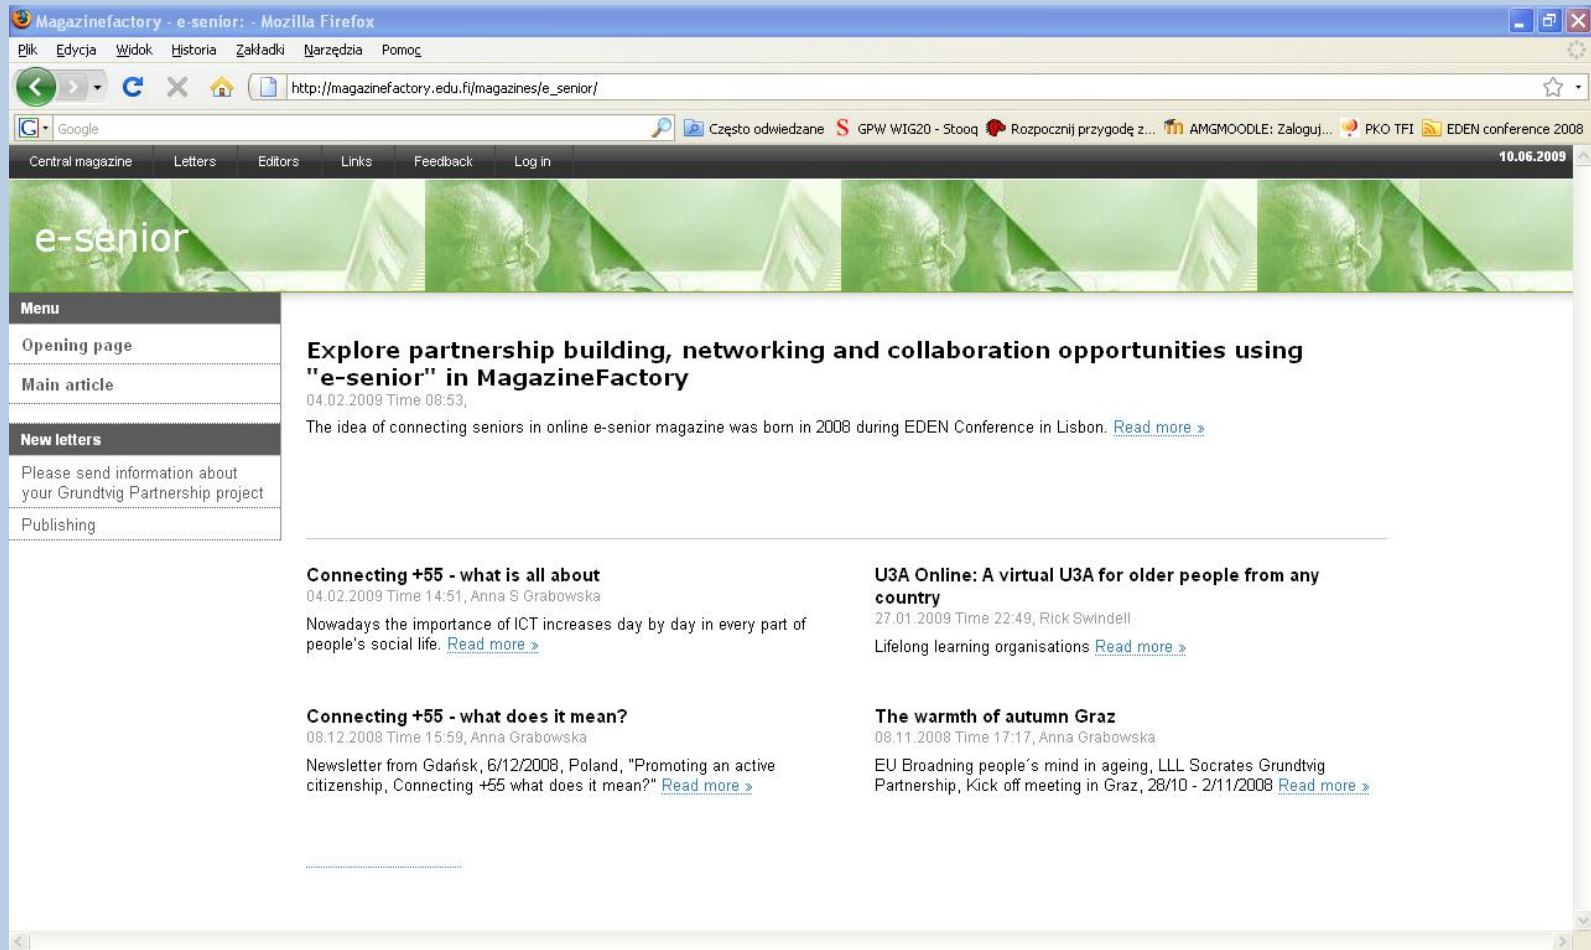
Magazinefactory - e-senior: - Mozilla Firefox

Plik Edycja Widok Historia Zakładki Narzędzia Pomoc

http://magazinefactory.edu.fi/magazines/e_senior/

Google

Często odwiedzane GPW WIG20 - Stooq Rozpocznij przygodę z... AMGMOODLE: Zaloguj... PKO TFI EDEN conference 2008

Central magazine Letters Editors Links Feedback Log in

10.06.2009

e-senior

Menu

Opening page

Main article

New letters

Please send information about your Grundtvig Partnership project

Publishing

Explore partnership building, networking and collaboration opportunities using "e-senior" in MagazineFactory

04.02.2009 Time 08:53,

The idea of connecting seniors in online e-senior magazine was born in 2008 during EDEN Conference in Lisbon. Read more »

Connecting +55 - what is all about

04.02.2009 Time 14:51, Anna S Grabowska

Nowadays the importance of ICT increases day by day in every part of people's social life. Read more »

U3A Online: A virtual U3A for older people from any country

27.01.2009 Time 22:49, Rick Swindell

Lifelong learning organisations Read more »

Connecting +55 - what does it mean?

08.12.2008 Time 15:59, Anna Grabowska

Newsletter from Gdańsk, 6/12/2008, Poland, "Promoting an active citizenship, Connecting +55 what does it mean?" Read more »

The warmth of autumn Graz

08.11.2008 Time 17:17, Anna Grabowska

EU Broadning people´s mind in ageing, LLL Socrates Grundtvig Partnership, Kick off meeting in Graz, 28/10 - 2/11/2008 Read more »